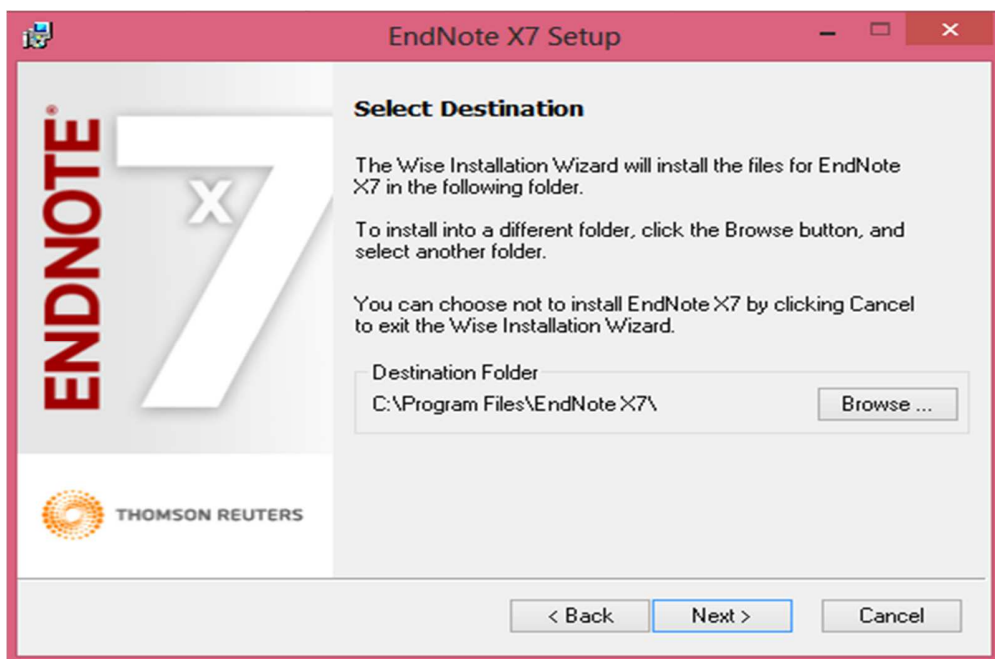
EndNote X7 Setup

ENDNOTE®

X7

THOMSON REUTERS

Select Destination

The Wise Installation Wizard will install the files for EndNote X7 in the following folder.

To install into a different folder, click the Browse button, and select another folder.

You can choose not to install EndNote X7 by clicking Cancel to exit the Wise Installation Wizard.

Destination Folder

C:\Program Files\EndNote X7\

Browse ...

< Back

Next >

Cancel